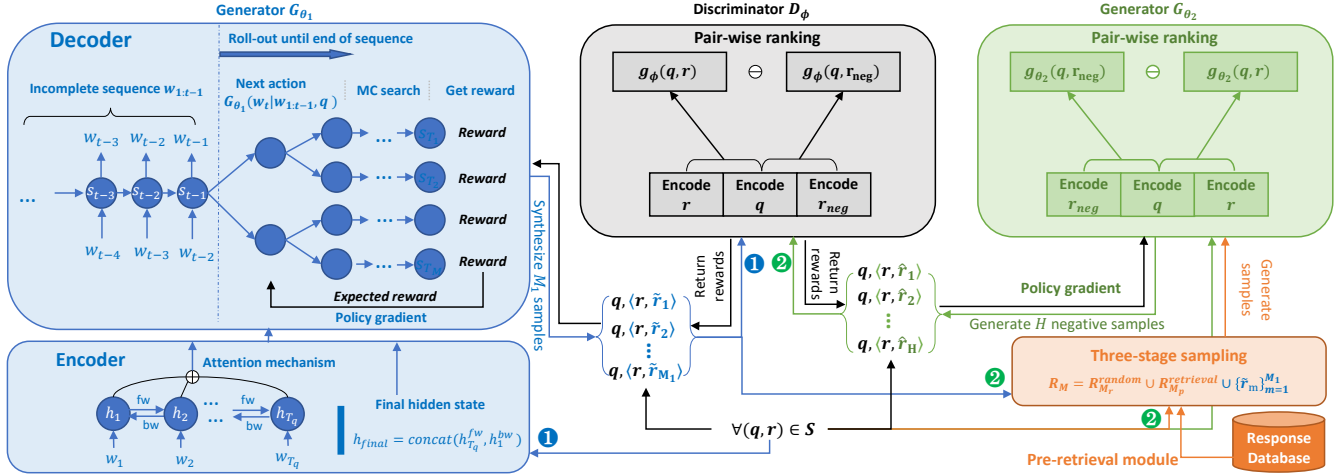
Generator $G_{\theta_1}$

Decoder

Roll-out until end of sequence

Incomplete sequence $w_{1:t-1}$

Next action $G_{\theta_1}(w_t|w_{1:t-1}, q)$

MC search

Get reward

$w_{t-3}$ $w_{t-2}$ $w_{t-1}$

...

$s_{t-3}$ $s_{t-2}$ $s_{t-1}$

$w_{t-4}$ $w_{t-3}$ $w_{t-2}$

$s_{T_r}$

Reward

Reward

Reward

Reward

Expected reward

Policy gradient

Synthesize $M_1$ samples

Encoder

Attention mechanism

$h_1$ fw bw $h_2$ ... fw bw $h_{T_q}$

$w_1$ $w_2$ $w_{T_q}$

Final hidden state

$h_{final} = concat(h_{T_q}^{fw}, h_1^{bw})$

1

Discriminator $D_\phi$

Pair-wise ranking

$g_\phi(q, r)$ $\ominus$ $g_\phi(q, r_{neg})$

| Encode $r$ | Encode $q$ | Encode $r_{neg}$ |
|---|---|---|

Return rewards

1

2

Return rewards

$q, \langle r, \tilde{r}_1 \rangle$
$q, \langle r, \tilde{r}_2 \rangle$
$\vdots$
$q, \langle r, \tilde{r}_{M_1} \rangle$

$q, \langle r, \hat{r}_1 \rangle$
$q, \langle r, \hat{r}_2 \rangle$
$\vdots$
$q, \langle r, \hat{r}_H \rangle$

$\forall(q, r) \in S$

Generator $G_{\theta_2}$

Pair-wise ranking

$g_{\theta_2}(q, r_{neg})$ $\ominus$ $g_{\theta_2}(q, r)$

| Encode $r_{neg}$ | Encode $q$ | Encode $r$ |
|---|---|---|

Policy gradient

Generate $H$ negative samples

Generate samples

Three-stage sampling

2

$R_M = R_{M_r}^{random} \cup R_{M_p}^{retrieval} \cup \{\tilde{r}_m\}_{m=1}^{M_1}$

2

Pre-retrieval module

Response Database